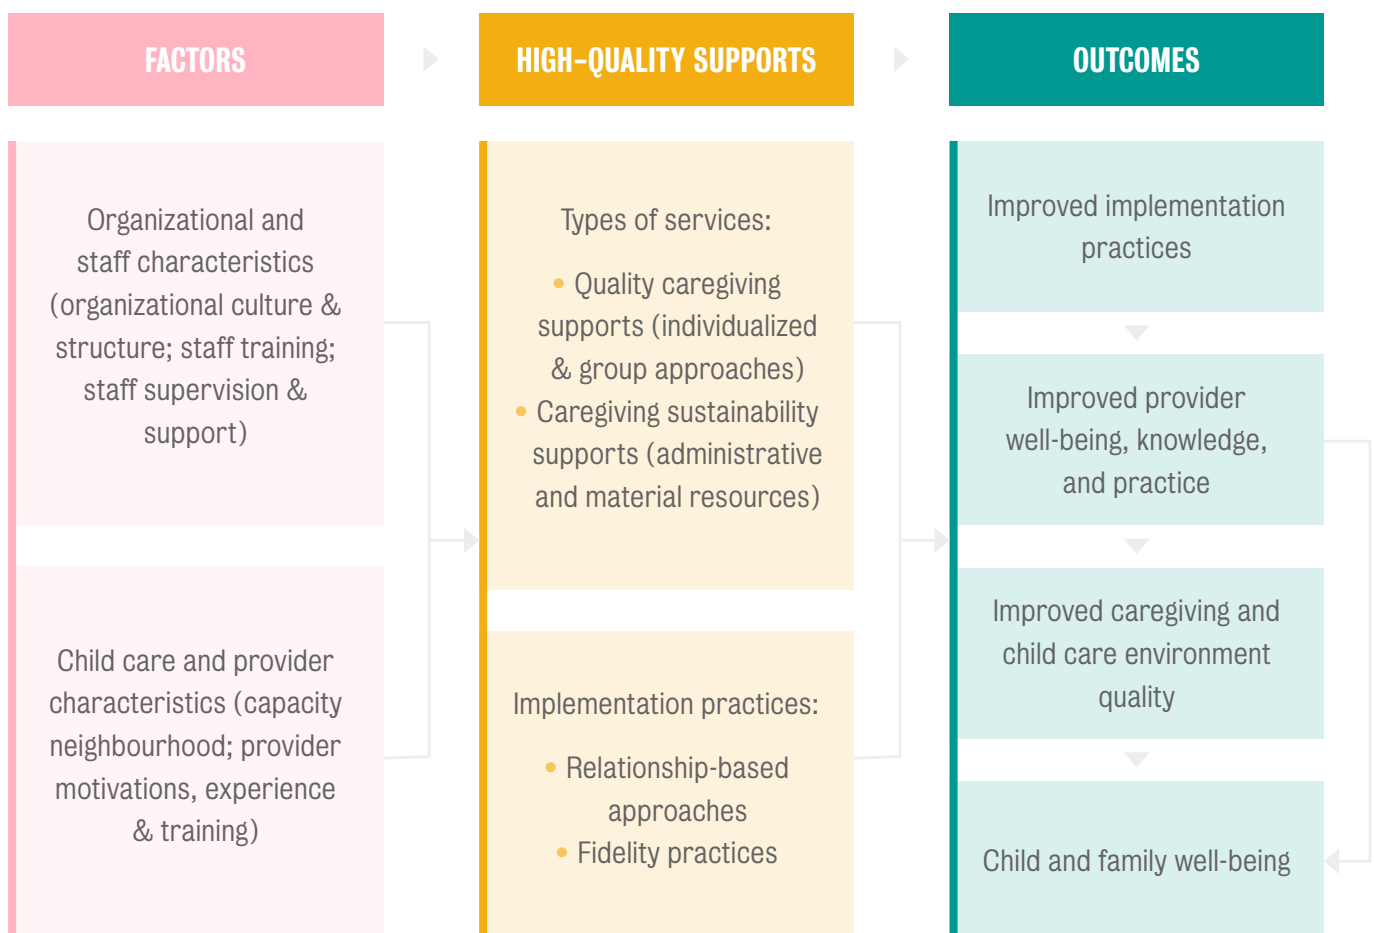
FACTORS

HIGH-QUALITY SUPPORTS

OUTCOMES

Organizational and staff characteristics (organizational culture & structure; staff training; staff supervision & support)

Child care and provider characteristics (capacity neighbourhood; provider motivations, experience & training)

Types of services:

• Quality caregiving supports (individualized & group approaches)
• Caregiving sustainability supports (administrative and material resources)

Implementation practices:

• Relationship-based approaches
• Fidelity practices

Improved implementation practices

Improved provider well-being, knowledge, and practice

Improved caregiving and child care environment quality

Child and family well-being